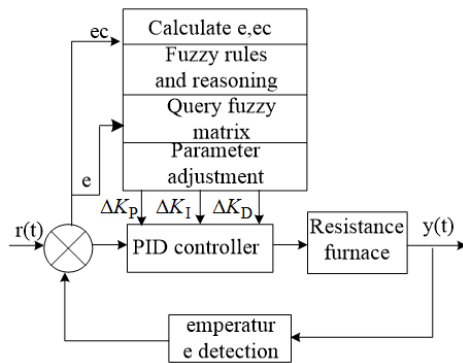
ec

Calculate e,ec

Fuzzy rules and reasoning

Query fuzzy matrix

Parameter adjustment

e

$\Delta K_P$ $\Delta K_I$ $\Delta K_D$

r(t)

PID controller

Resistance furnace

y(t)

emperatur e detection